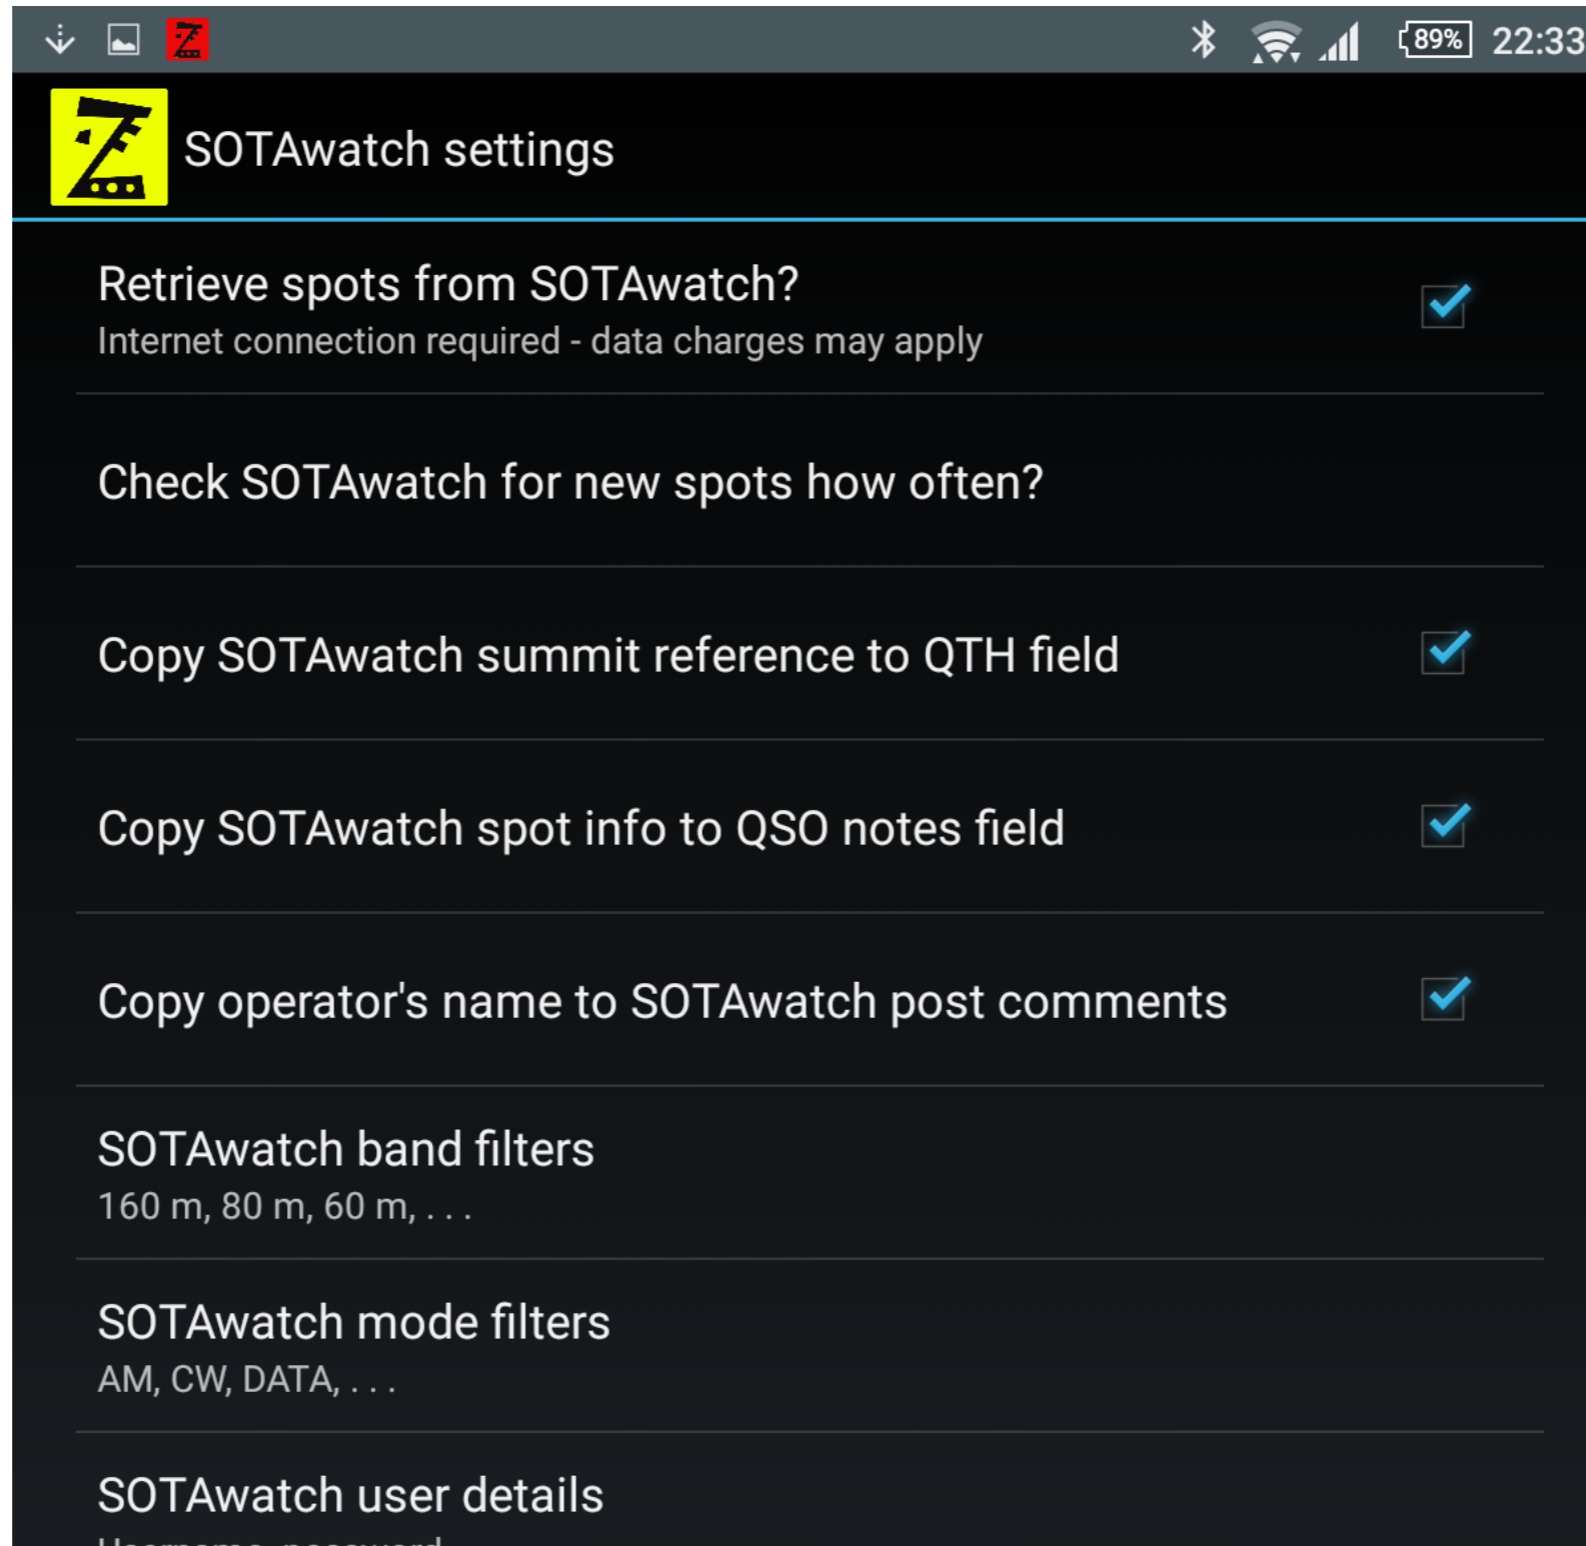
89% 22:33

SOTAwatch settings

Retrieve spots from SOTAwatch?
Internet connection required - data charges may apply

Check SOTAwatch for new spots how often?

Copy SOTAwatch summit reference to QTH field

Copy SOTAwatch spot info to QSO notes field

Copy operator's name to SOTAwatch post comments

SOTAwatch band filters
160 m, 80 m, 60 m, . . .

SOTAwatch mode filters
AM, CW, DATA, . . .

SOTAwatch user details
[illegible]